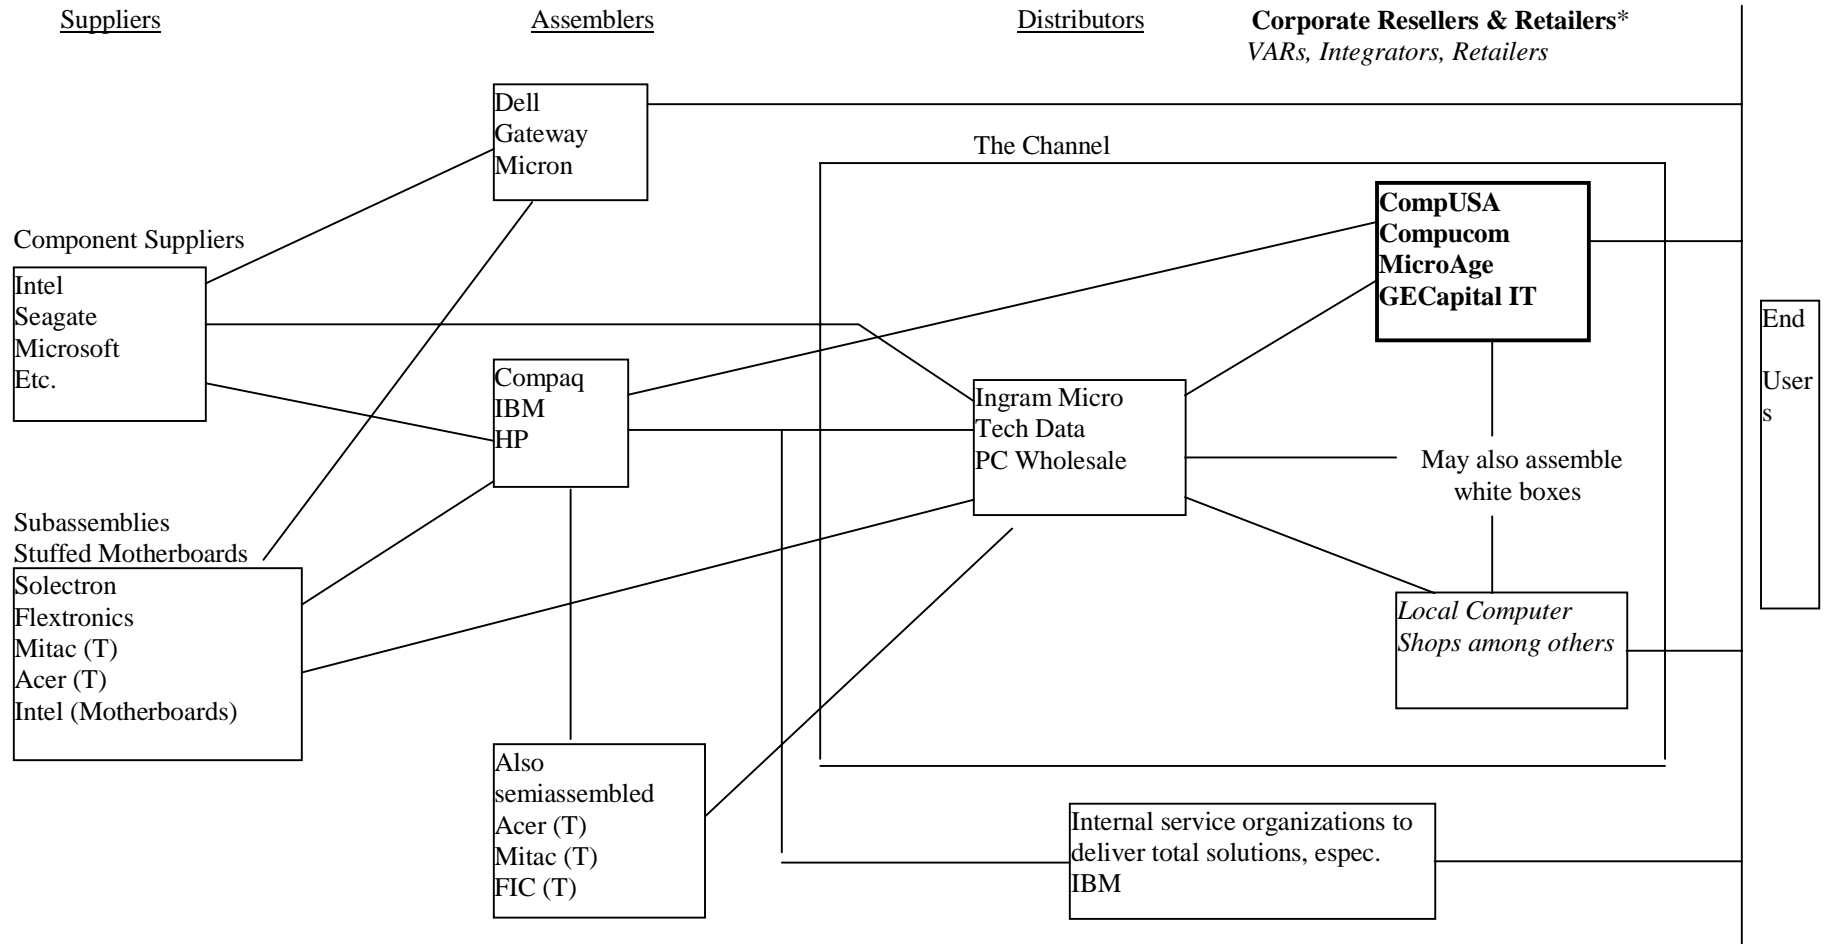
Suppliers

Assemblers

Distributors

**Corporate Resellers & Retailers***
*VARs, Integrators, Retailers*

Dell
Gateway
Micron

The Channel

**CompUSA**
**Compucom**
**MicroAge**
**GECapital IT**

Component Suppliers

Intel
Seagate
Microsoft
Etc.

End
Users

Compaq
IBM
HP

Ingram Micro
Tech Data
PC Wholesale

May also assemble white boxes

Subassemblies
Stuffed Motherboards

Solectron
Flextronics
Mitac (T)
Acer (T)
Intel (Motherboards)

*Local Computer Shops among others*

Also semiassembled
Acer (T)
Mitac (T)
FIC (T)

Internal service organizations to deliver total solutions, espec. IBM